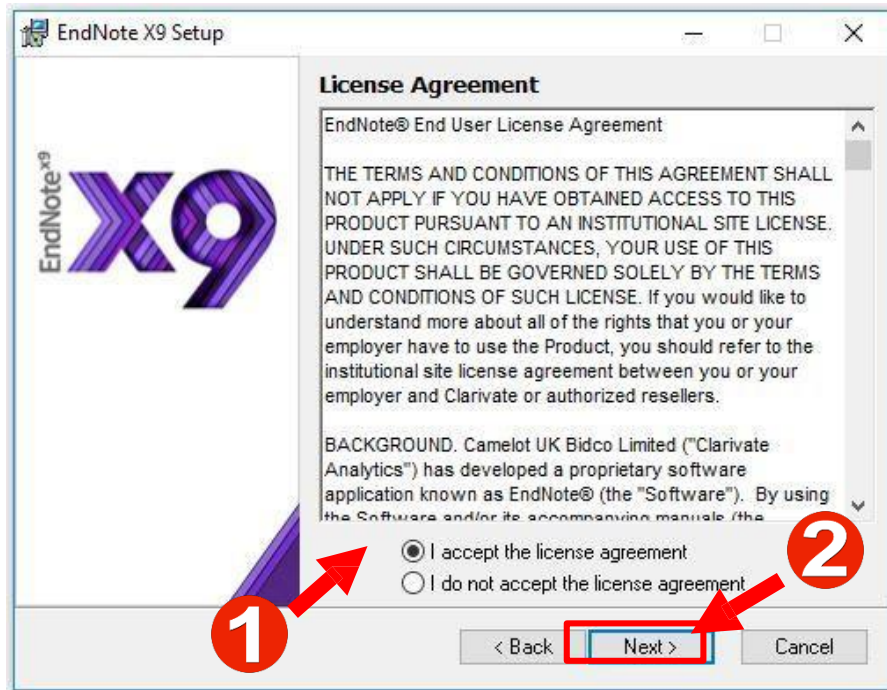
EndNote X9 Setup

EndNote X9

License Agreement

EndNote® End User License Agreement

THE TERMS AND CONDITIONS OF THIS AGREEMENT SHALL NOT APPLY IF YOU HAVE OBTAINED ACCESS TO THIS PRODUCT PURSUANT TO AN INSTITUTIONAL SITE LICENSE. UNDER SUCH CIRCUMSTANCES, YOUR USE OF THIS PRODUCT SHALL BE GOVERNED SOLELY BY THE TERMS AND CONDITIONS OF SUCH LICENSE. If you would like to understand more about all of the rights that you or your employer have to use the Product, you should refer to the institutional site license agreement between you or your employer and Clarivate or authorized resellers.

BACKGROUND. Camelot UK Bidco Limited ("Clarivate Analytics") has developed a proprietary software application known as EndNote® (the "Software"). By using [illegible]

I accept the license agreement

I do not accept the license agreement

1

2

< Back

Next >

Cancel